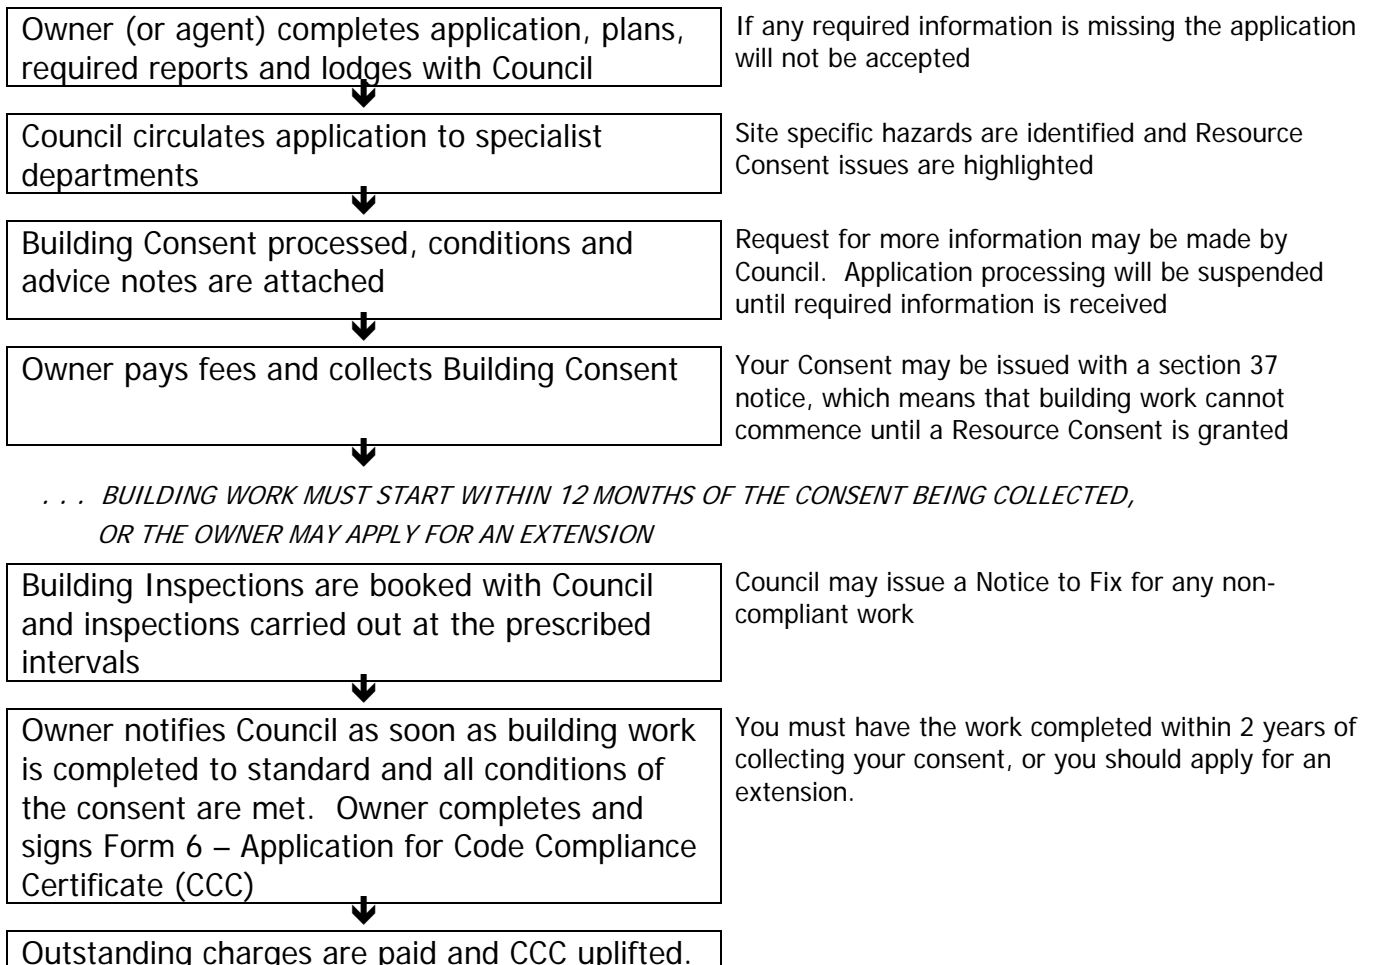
Owner (or agent) completes application, plans, required reports and lodges with Council

If any required information is missing the application will not be accepted

Council circulates application to specialist departments

Site specific hazards are identified and Resource Consent issues are highlighted

Building Consent processed, conditions and advice notes are attached

Request for more information may be made by Council. Application processing will be suspended until required information is received

Owner pays fees and collects Building Consent

Your Consent may be issued with a section 37 notice, which means that building work cannot commence until a Resource Consent is granted

. . . BUILDING WORK MUST START WITHIN 12 MONTHS OF THE CONSENT BEING COLLECTED, OR THE OWNER MAY APPLY FOR AN EXTENSION

Building Inspections are booked with Council and inspections carried out at the prescribed intervals

Council may issue a Notice to Fix for any non-compliant work

Owner notifies Council as soon as building work is completed to standard and all conditions of the consent are met. Owner completes and signs Form 6 – Application for Code Compliance Certificate (CCC)

You must have the work completed within 2 years of collecting your consent, or you should apply for an extension.

Outstanding charges are paid and CCC uplifted.